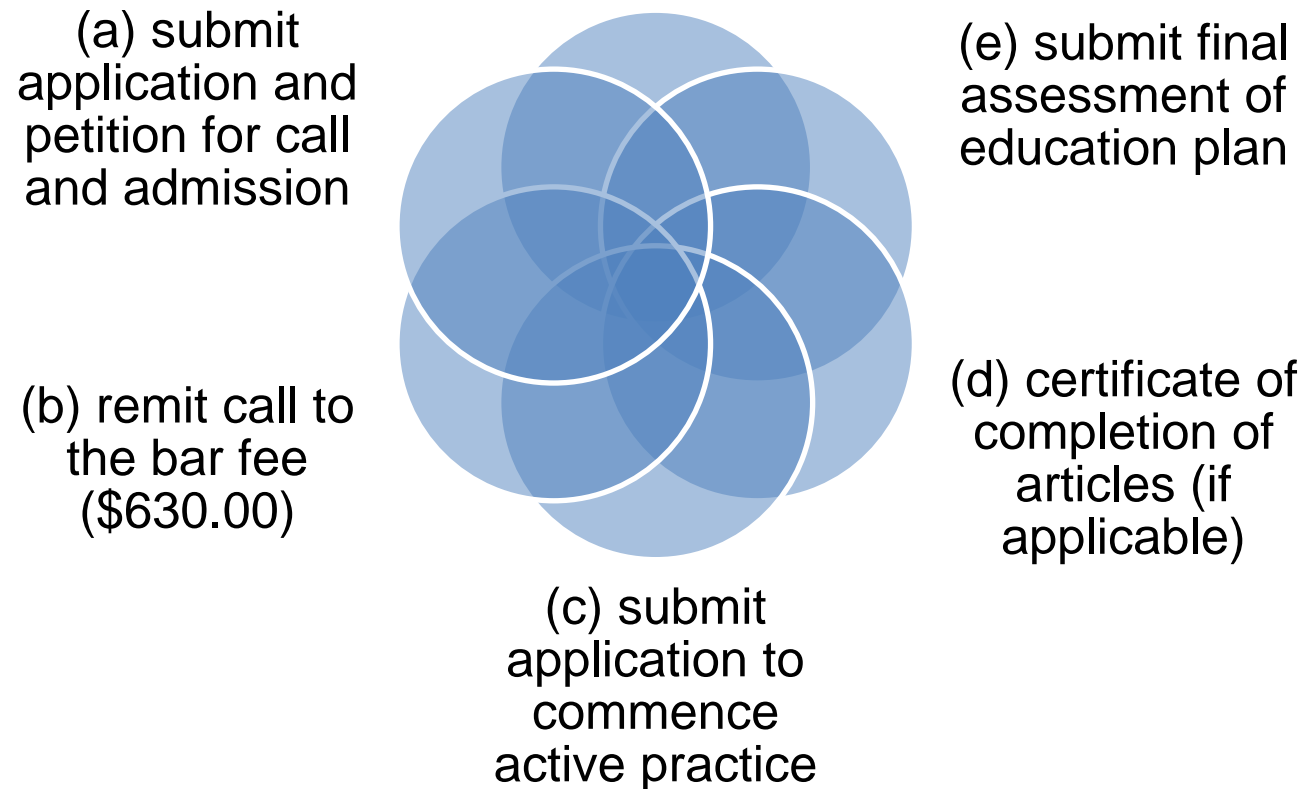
(a) submit application and petition for call and admission

(e) submit final assessment of education plan

(b) remit call to the bar fee (\$630.00)

(d) certificate of completion of articles (if applicable)

(c) submit application to commence active practice